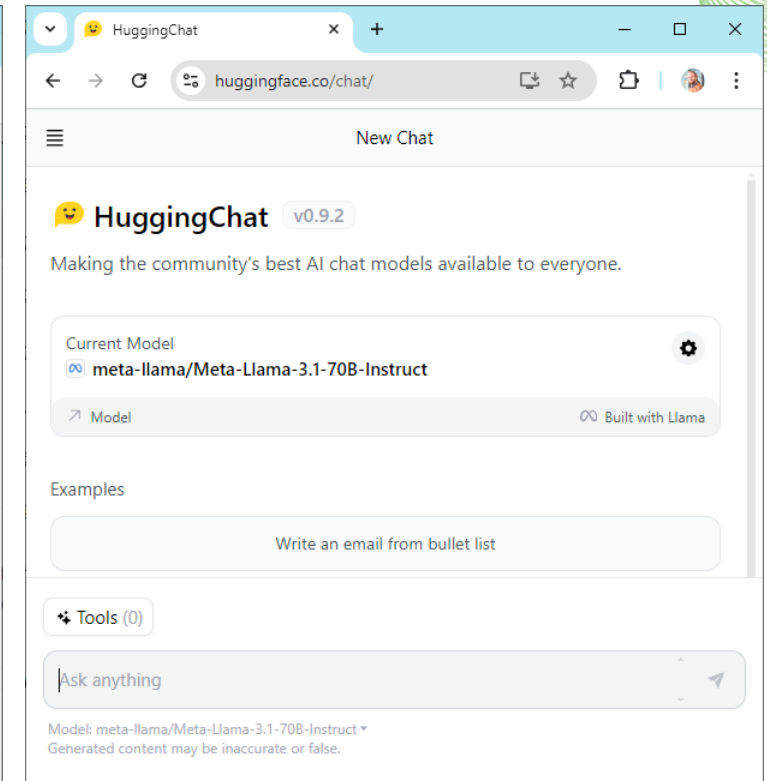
HuggingChat

huggingface.co/chat/

New Chat

HuggingChat v0.9.2

Making the community's best AI chat models available to everyone.

Current Model
meta-llama/Meta-Llama-3.1-70B-Instruct

Model
Built with Llama

Examples

Write an email from bullet list

Tools (0)

Ask anything

Model: meta-llama/Meta-Llama-3.1-70B-Instruct
Generated content may be inaccurate or false.